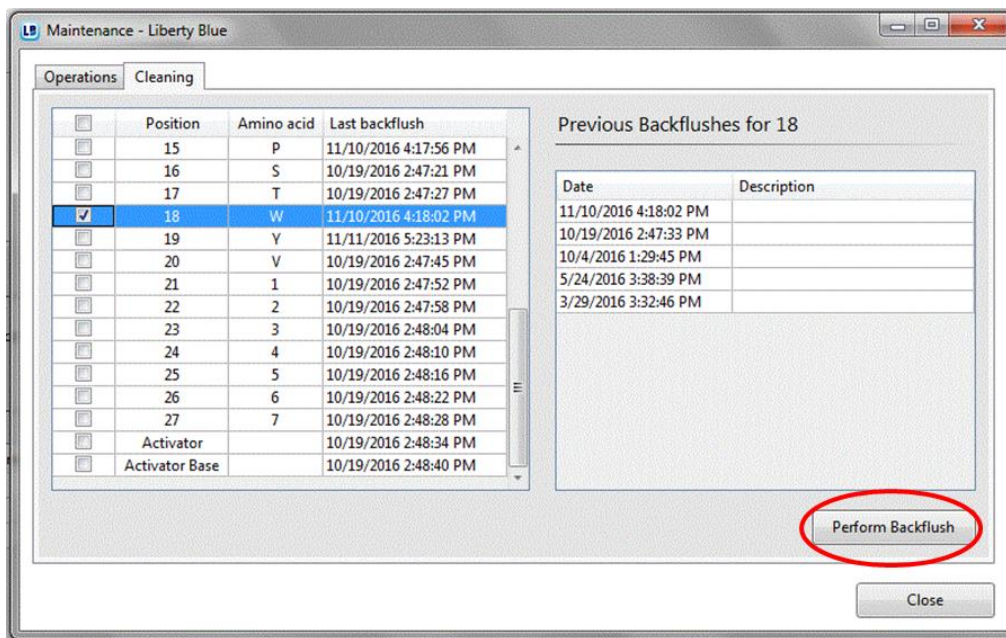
LB Maintenance - Liberty Blue

Operations | Cleaning

| | Position | Amino acid | Last backflush |
|---|---|---|---|
| | 15 | P | 11/10/2016 4:17:56 PM |
| | 16 | S | 10/19/2016 2:47:21 PM |
| | 17 | T | 10/19/2016 2:47:27 PM |
| ☑ | 18 | W | 11/10/2016 4:18:02 PM |
| | 19 | Y | 11/11/2016 5:23:13 PM |
| | 20 | V | 10/19/2016 2:47:45 PM |
| | 21 | 1 | 10/19/2016 2:47:52 PM |
| | 22 | 2 | 10/19/2016 2:47:58 PM |
| | 23 | 3 | 10/19/2016 2:48:04 PM |
| | 24 | 4 | 10/19/2016 2:48:10 PM |
| | 25 | 5 | 10/19/2016 2:48:16 PM |
| | 26 | 6 | 10/19/2016 2:48:22 PM |
| | 27 | 7 | 10/19/2016 2:48:28 PM |
| | Activator | | 10/19/2016 2:48:34 PM |
| | Activator Base | | 10/19/2016 2:48:40 PM |

Previous Backflushes for 18

| Date | Description |
|---|---|
| 11/10/2016 4:18:02 PM | |
| 10/19/2016 2:47:33 PM | |
| 10/4/2016 1:29:45 PM | |
| 5/24/2016 3:38:39 PM | |
| 3/29/2016 3:32:46 PM | |

Perform Backflush

Close